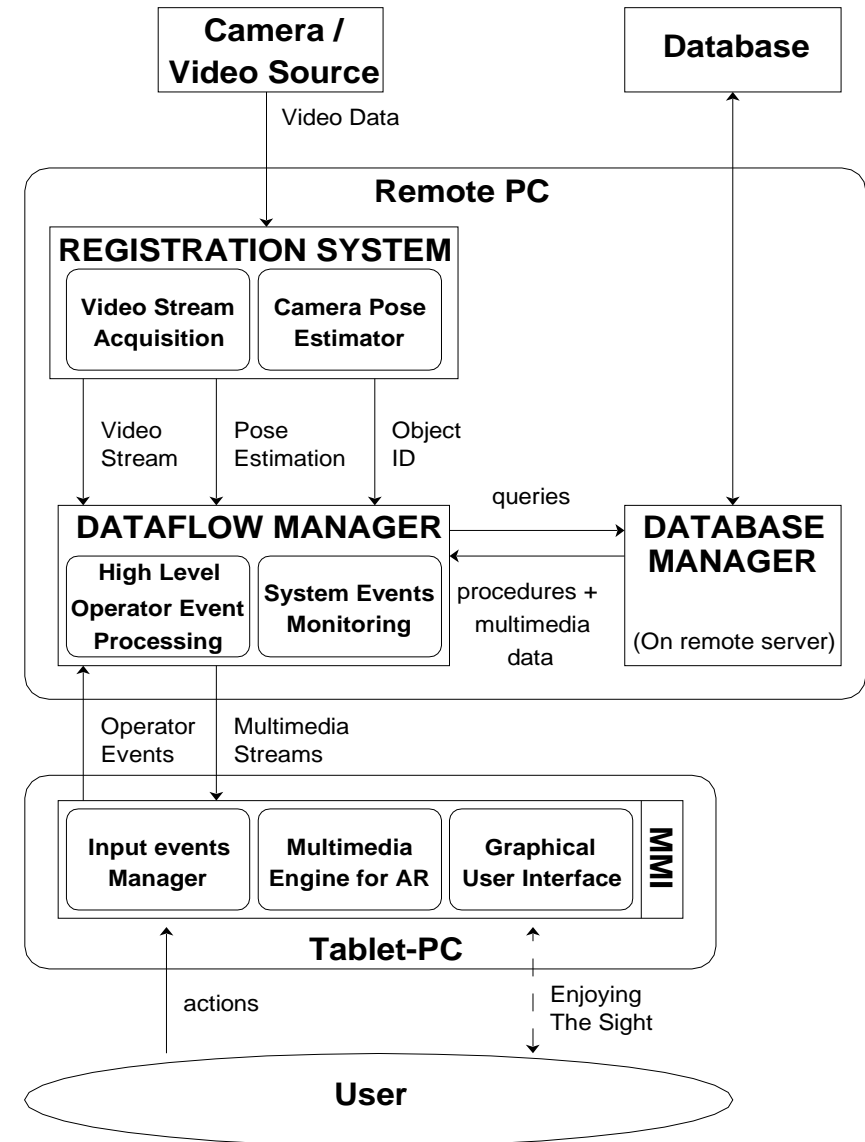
Camera / Video Source

Database

Video Data

Remote PC

REGISTRATION SYSTEM

Video Stream Acquisition

Camera Pose Estimator

Video Stream

Pose Estimation

Object ID

queries

DATAFLOW MANAGER

High Level Operator Event Processing

System Events Monitoring

procedures + multimedia data

DATABASE MANAGER

(On remote server)

Operator Events

Multimedia Streams

Input events Manager

Multimedia Engine for AR

Graphical User Interface

MMI

Tablet-PC

actions

Enjoying The Sight

User